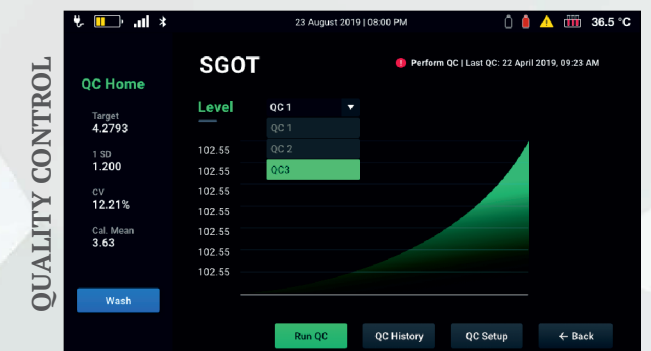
QUALITY CONTROL

23 August 2019 | 08:00 PM

36.5 °C

QC Home

Target
4.2793

1 SD
1.200

CV
12.21%

Cal. Mean
3.63

Wash

SGOT

Perform QC | Last QC: 22 April 2019, 09:23 AM

Level

QC 1

QC 1

QC 2

QC3

102.55
102.55
102.55
102.55
102.55
102.55
102.55
102.55

Run QC

QC History

QC Setup

← Back